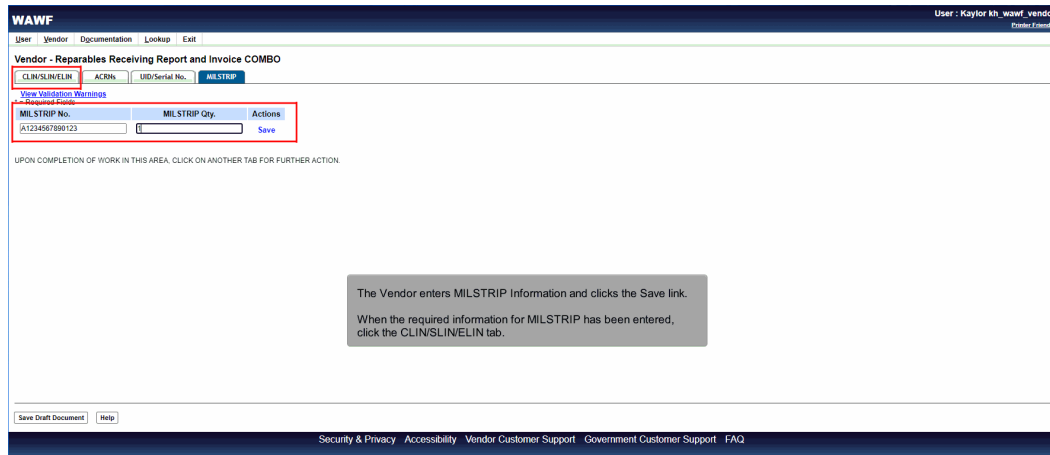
WAWF

User : Kaylor kh_wawf_vendo

Printer Friend

User Vendor Documentation Lookup Exit

Vendor - Reparables Receiving Report and Invoice COMBO

CLIN/SLIN/ELIN ACRNs UID/Serial No. MILSTRIP

View Validation Warnings

* = Required Fields

| MILSTRIP No. | MILSTRIP Qty. | Actions |
|---|---|---|
| A1234567890123 | 1 | Save |

UPON COMPLETION OF WORK IN THIS AREA, CLICK ON ANOTHER TAB FOR FURTHER ACTION.

The Vendor enters MILSTRIP Information and clicks the Save link.

When the required information for MILSTRIP has been entered, click the CLIN/SLIN/ELIN tab.

Save Draft Document Help

Security & Privacy Accessibility Vendor Customer Support Government Customer Support FAQ